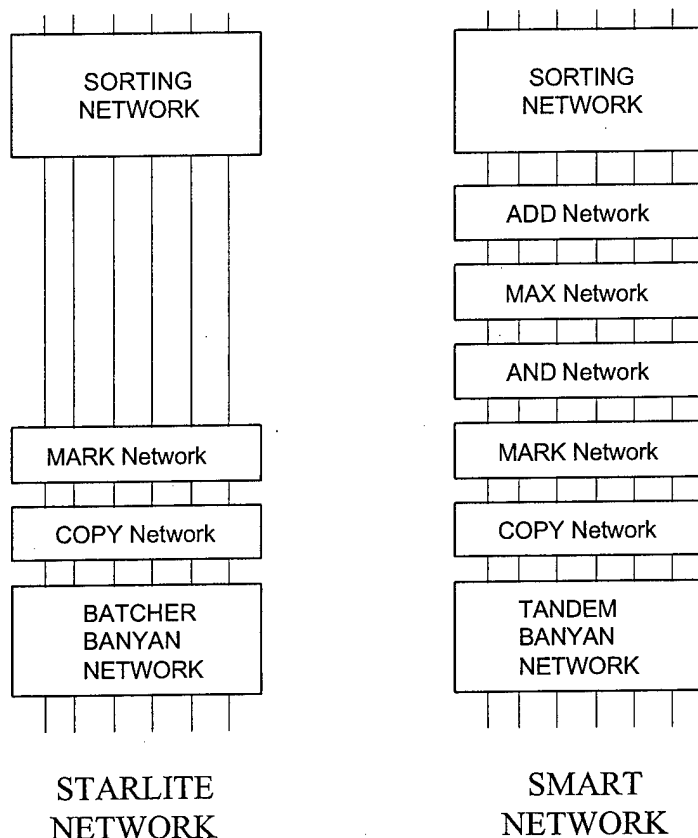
SORTING NETWORK

MARK Network

COPY Network

BATCHER BANYAN NETWORK

STARLITE NETWORK

SORTING NETWORK

ADD Network

MAX Network

AND Network

MARK Network

COPY Network

TANDEM BANYAN NETWORK

SMART NETWORK